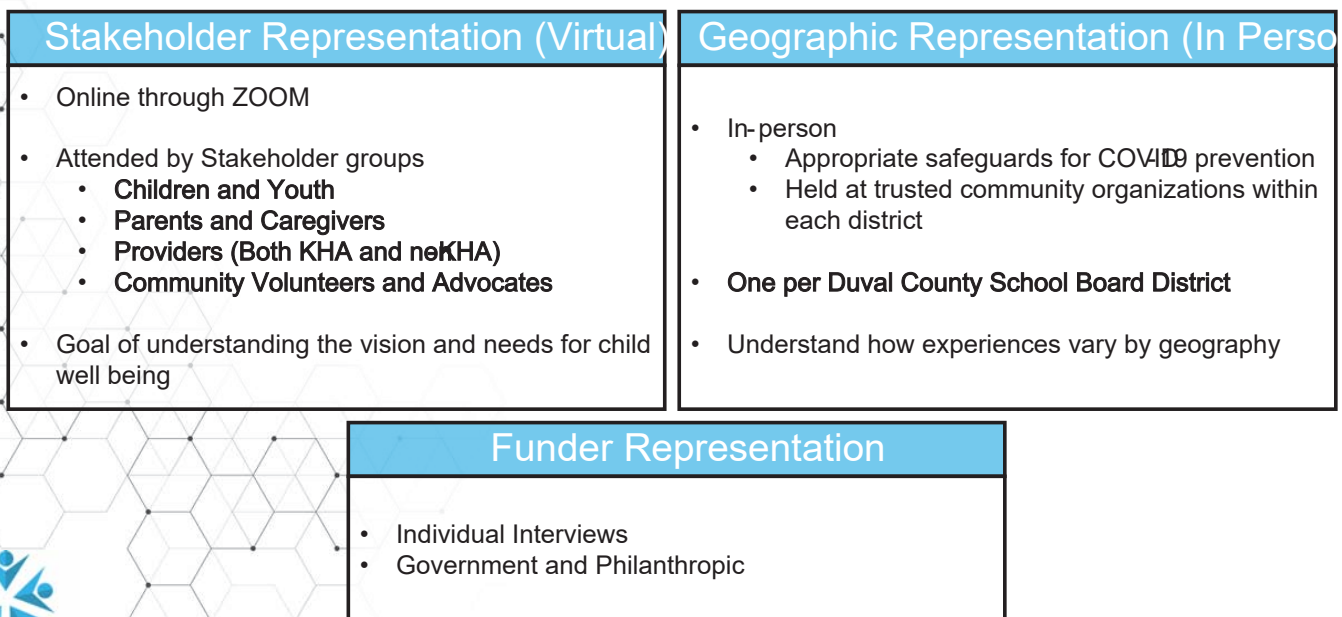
Stakeholder Representation (Virtual)

- Online through ZOOM
- Attended by Stakeholder groups
  - Children and Youth
  - Parents and Caregivers
  - Providers (Both KHA and nonKHA)
  - Community Volunteers and Advocates
- Goal of understanding the vision and needs for child well being

Geographic Representation (In Perso

- In-person
  - Appropriate safeguards for COVID19 prevention
  - Held at trusted community organizations within each district
- One per Duval County School Board District
- Understand how experiences vary by geography

Funder Representation

- Individual Interviews
- Government and Philanthropic